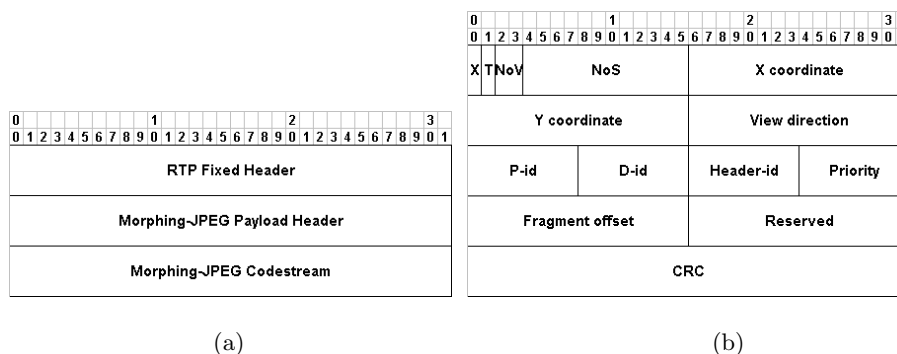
| 0 | | | | | | | | | | 1 | | | | | | | | | | 2 | | | | | | | | | | 3 | |
|---|---|---|---|---|---|---|---|---|---|---|---|---|---|---|---|---|---|---|---|---|---|---|---|---|---|---|---|---|---|---|---|
| 0 | 1 | 2 | 3 | 4 | 5 | 6 | 7 | 8 | 9 | 0 | 1 | 2 | 3 | 4 | 5 | 6 | 7 | 8 | 9 | 0 | 1 | 2 | 3 | 4 | 5 | 6 | 7 | 8 | 9 | 0 | 1 |

RTP Fixed Header

Morphing-JPEG Payload Header

Morphing-JPEG Codestream

(a)

| 0 | | | | | | | | | | 1 | | | | | | | | | | 2 | | | | | | | | | | 3 |
|---|---|---|---|---|---|---|---|---|---|---|---|---|---|---|---|---|---|---|---|---|---|---|---|---|---|---|---|---|---|---|
| 0 | 1 | 2 | 3 | 4 | 5 | 6 | 7 | 8 | 9 | 0 | 1 | 2 | 3 | 4 | 5 | 6 | 7 | 8 | 9 | 0 | 1 | 2 | 3 | 4 | 5 | 6 | 7 | 8 | 9 | 0 |

| X | T | NoV | NoS | X coordinate |
|---|---|---|---|---|

| Y coordinate | View direction |
|---|---|

| P-id | D-id | Header-id | Priority |
|---|---|---|---|

| Fragment offset | Reserved |
|---|---|

CRC

(b)